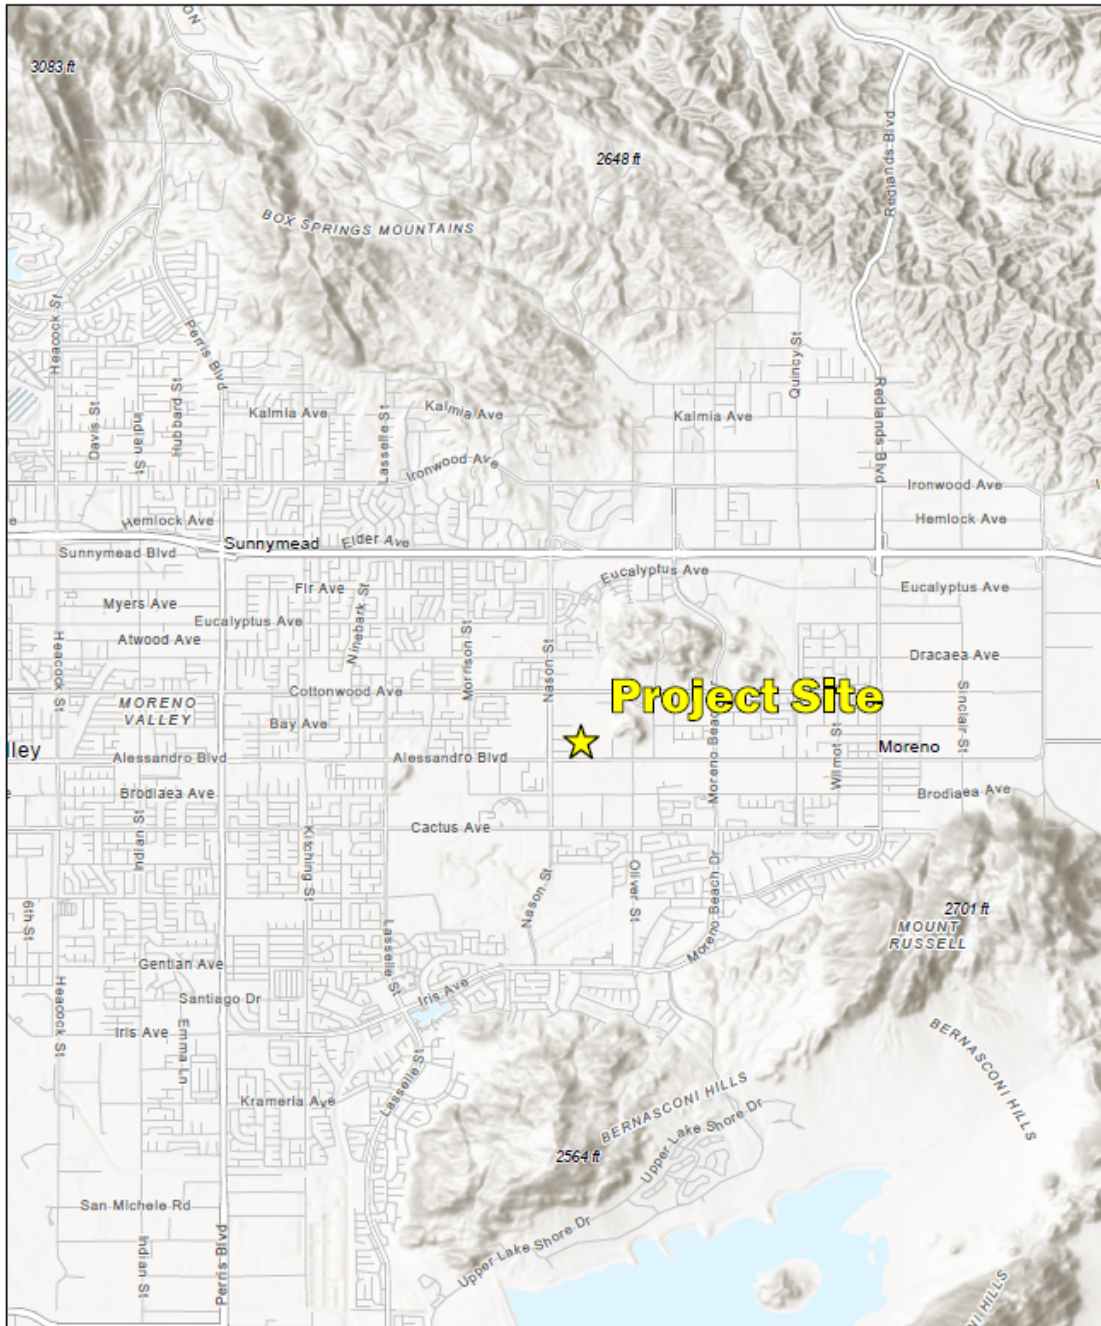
3083 ft
2648 ft
BOX SPRINGS MOUNTAINS
Redlands Blvd
Heacock St
Perris Blvd
Quincy St
Redlands Blvd
Davis St
Indian St
Hubbard St
Kalmia Ave
Lasselle St
Kalmia Ave
Kalmia Ave
Ironwood Ave
Ironwood Ave
Hemlock Ave
Hemlock Ave
Sunnymead Blvd
Sunnymead
Elder Ave
Eucalyptus Ave
Fir Ave
Eucalyptus Ave
Myers Ave
Eucalyptus Ave
Atwood Ave
Ninebark St
Morrison St
Nason St
Dracaea Ave
Heacock St
MORENO VALLEY
Cottonwood Ave
Project Site
Sinclair St
Bay Ave
Moreno Beach
Wilmot St
Moreno
lley
Alessandro Blvd
Alessandro Blvd
Brodiaea Ave
Brodiaea Ave
Indian St
Cactus Ave
Kitching St
Nason St
Oliver St
Moreno Beach Dr
2701 ft
MOUNT RUSSELL
6th St
Lasselle St
Gentian Ave
Moreno Beach Dr
Heacock St
Santiago Dr
Iris Ave
Iris Ave
Emma Ln
BERNASCONI HILLS
Lasselle St
Krameria Ave
BERNASCONI HILLS
Upper Lake Shore Dr
2564 ft
San Michele Rd
Indian St
Perris Blvd
Upper Lake Shore Dr
HILLS